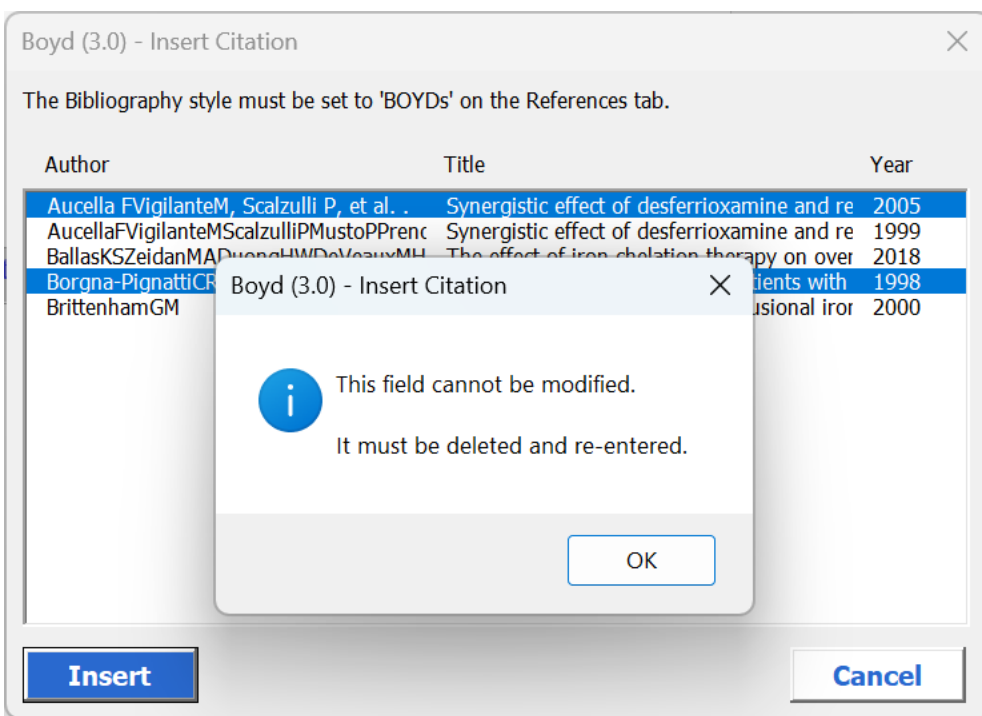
Boyd (3.0) - Insert Citation

The Bibliography style must be set to 'BOYDs' on the References tab.

| Author | Title | Year |
|---|---|---|
| Aucella FVigilanteM, Scalzulli P, et al. . | Synergistic effect of desferrioxamine and re | 2005 |
| AucellaFVigilanteMScalzulliPMustoPPrenc | Synergistic effect of desferrioxamine and re | 1999 |
| BallasKSZeidanMADuongHWDeVeauxMH | The effect of iron chelation therapy on over | 2018 |
| Borgna-PignattiCR | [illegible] tients with | 1998 |
| BrittenhamGM | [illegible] usional iror | 2000 |

Boyd (3.0) - Insert Citation

This field cannot be modified.

It must be deleted and re-entered.

OK

Insert

Cancel